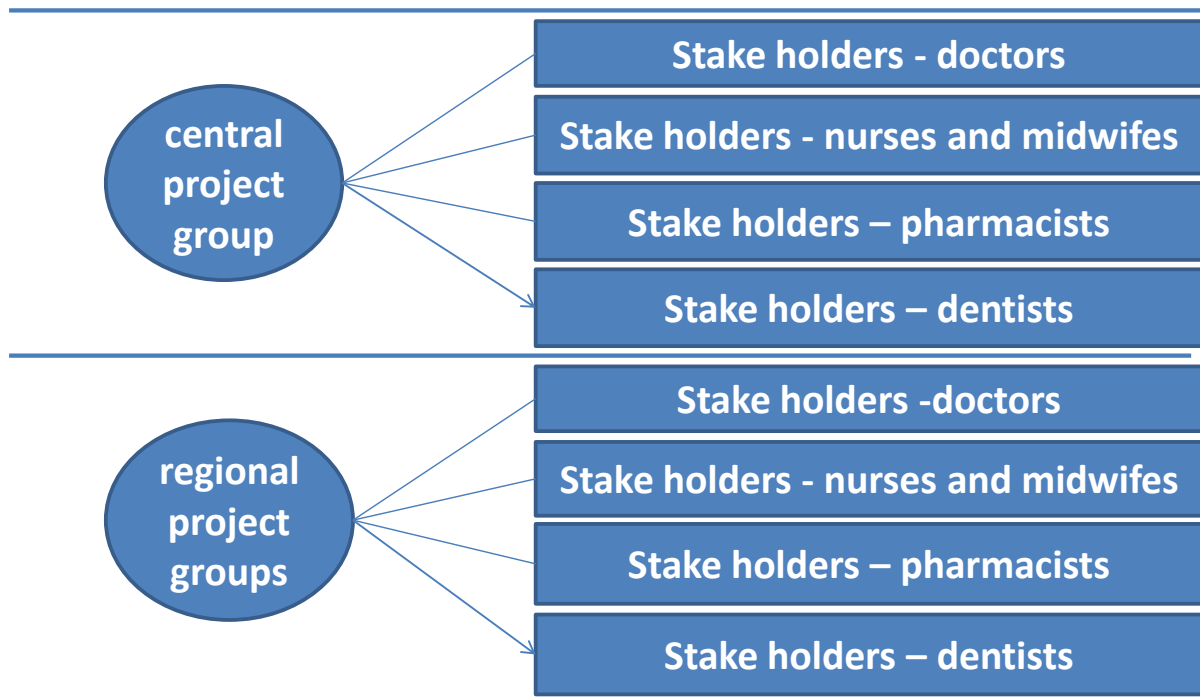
central project group

Stake holders - doctors

Stake holders - nurses and midwifes

Stake holders – pharmacists

Stake holders – dentists

regional project groups

Stake holders -doctors

Stake holders - nurses and midwifes

Stake holders – pharmacists

Stake holders – dentists